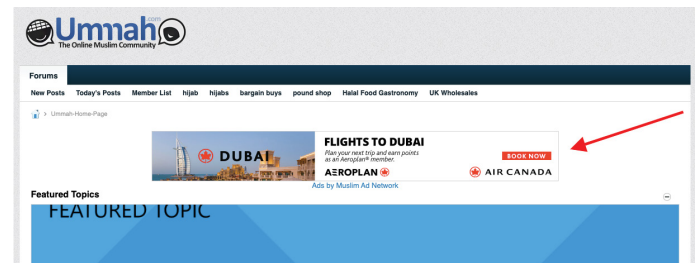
Ummah.com
The Online Muslim Community

Forums

New Posts Today's Posts Member List hijab hijabs bargain buys pound shop Halal Food Gastronomy UK Wholesales

Ummah-Home-Page

DUBAI
FLIGHTS TO DUBAI
Plan your next trip and earn points as an Aeroplan® member.
BOOK NOW
AEROPLAN
AIR CANADA

Ads by Muslim Ad Network

Featured Topics

FEATURED TOPIC